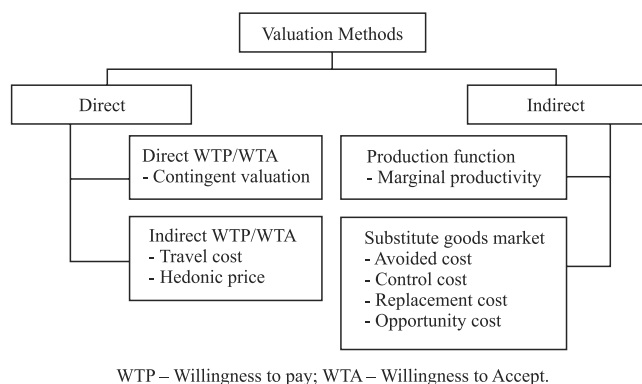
Valuation Methods

Direct

Indirect

Direct WTP/WTA
- Contingent valuation

Indirect WTP/WTA
- Travel cost
- Hedonic price

Production function
- Marginal productivity

Substitute goods market
- Avoided cost
- Control cost
- Replacement cost
- Opportunity cost

WTP – Willingness to pay; WTA – Willingness to Accept.